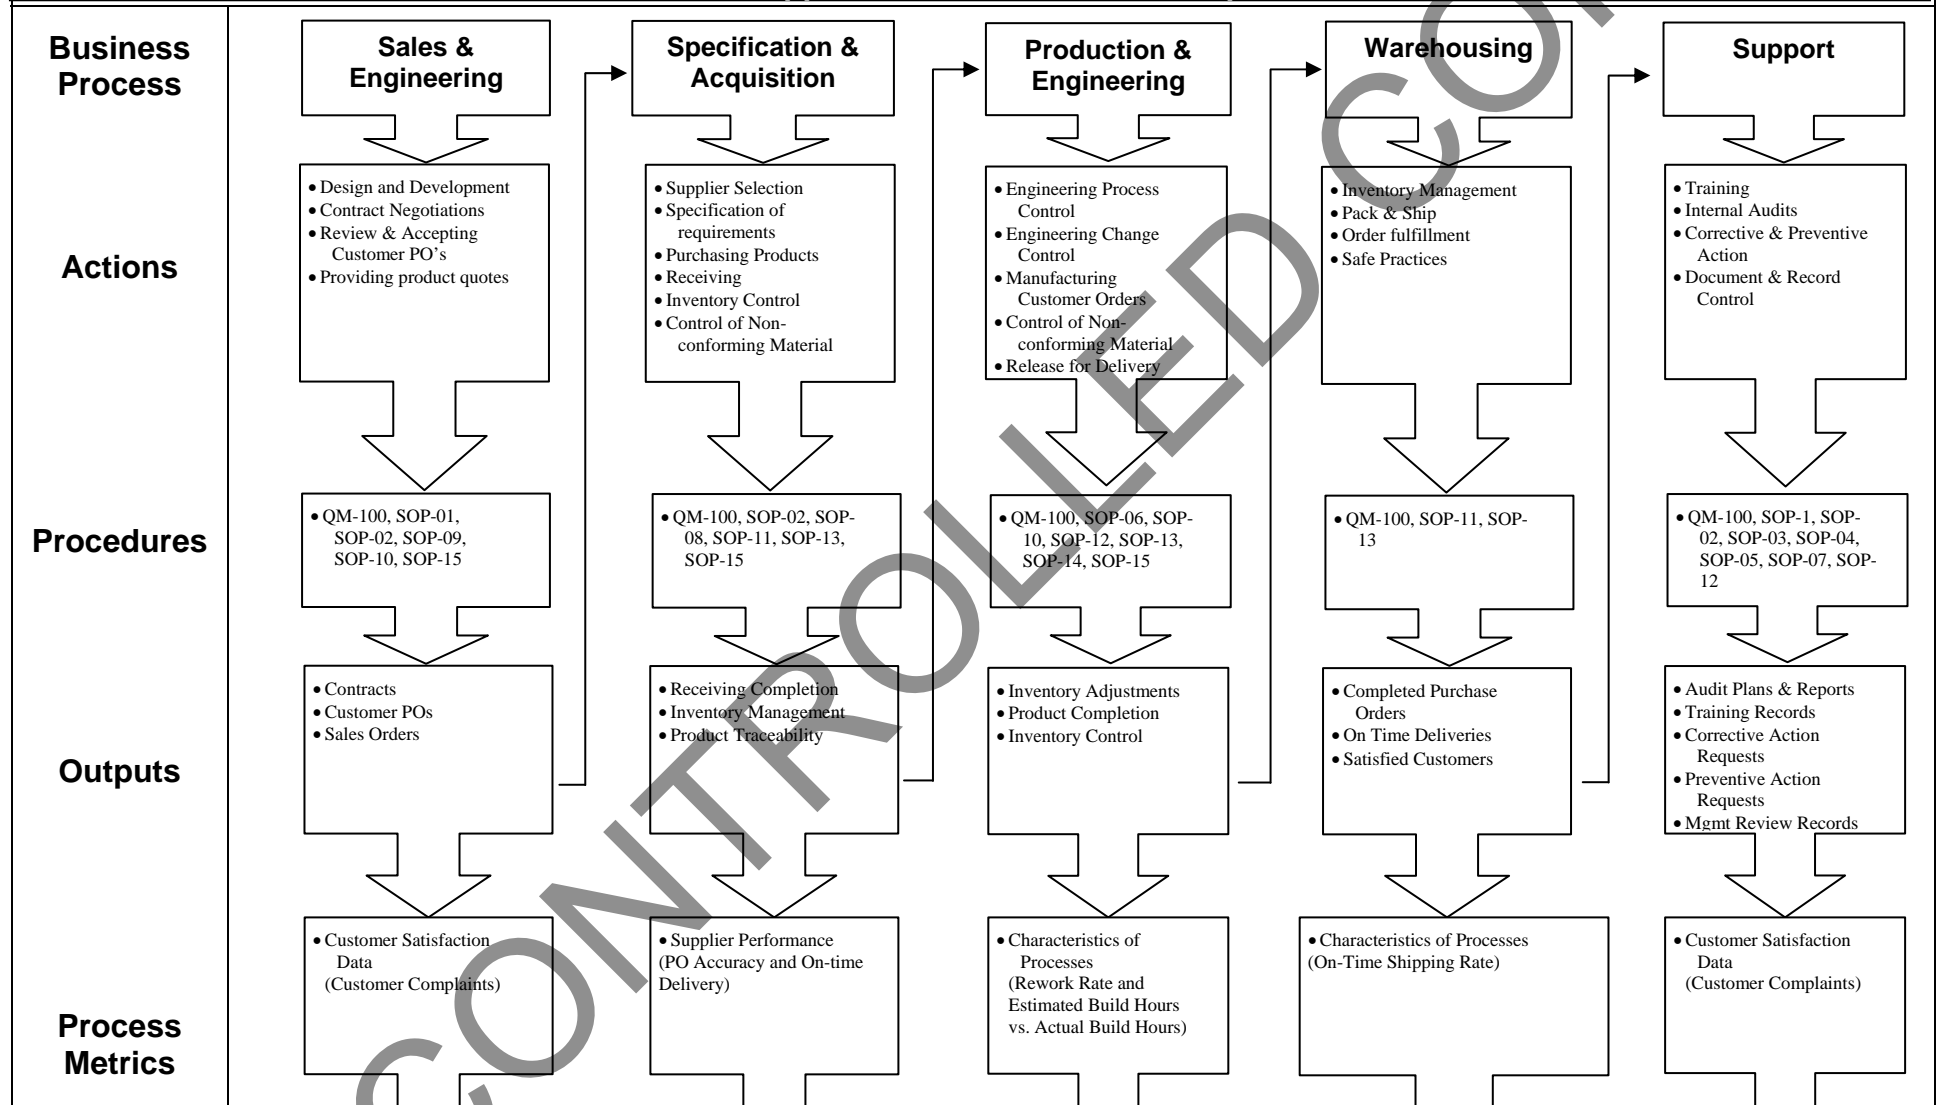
Business Process

Actions

Procedures

Outputs

Process Metrics

Sales & Engineering

• Design and Development
• Contract Negotiations
• Review & Accepting Customer PO's
• Providing product quotes

• QM-100, SOP-01, SOP-02, SOP-09, SOP-10, SOP-15

• Contracts
• Customer POs
• Sales Orders

• Customer Satisfaction Data (Customer Complaints)

Specification & Acquisition

• Supplier Selection
• Specification of requirements
• Purchasing Products
• Receiving
• Inventory Control
• Control of Nonconforming Material

• QM-100, SOP-02, SOP-08, SOP-11, SOP-13, SOP-15

• Receiving Completion
• Inventory Management
• Product Traceability

• Supplier Performance (PO Accuracy and On-time Delivery)

Production & Engineering

• Engineering Process Control
• Engineering Change Control
• Manufacturing Customer Orders
• Control of Nonconforming Material
• Release for Delivery

• QM-100, SOP-06, SOP-10, SOP-12, SOP-13, SOP-14, SOP-15

• Inventory Adjustments
• Product Completion
• Inventory Control

• Characteristics of Processes (Rework Rate and Estimated Build Hours vs. Actual Build Hours)

Warehousing

• Inventory Management
• Pack & Ship
• Order fulfillment
• Safe Practices

• QM-100, SOP-11, SOP-13

• Completed Purchase Orders
• On Time Deliveries
• Satisfied Customers

• Characteristics of Processes (On-Time Shipping Rate)

Support

• Training
• Internal Audits
• Corrective & Preventive Action
• Document & Record Control

• QM-100, SOP-1, SOP-02, SOP-03, SOP-04, SOP-05, SOP-07, SOP-12

• Audit Plans & Reports
• Training Records
• Corrective Action Requests
• Preventive Action Requests
• Mgmt Review Records

• Customer Satisfaction Data (Customer Complaints)

CONTROLLED CO